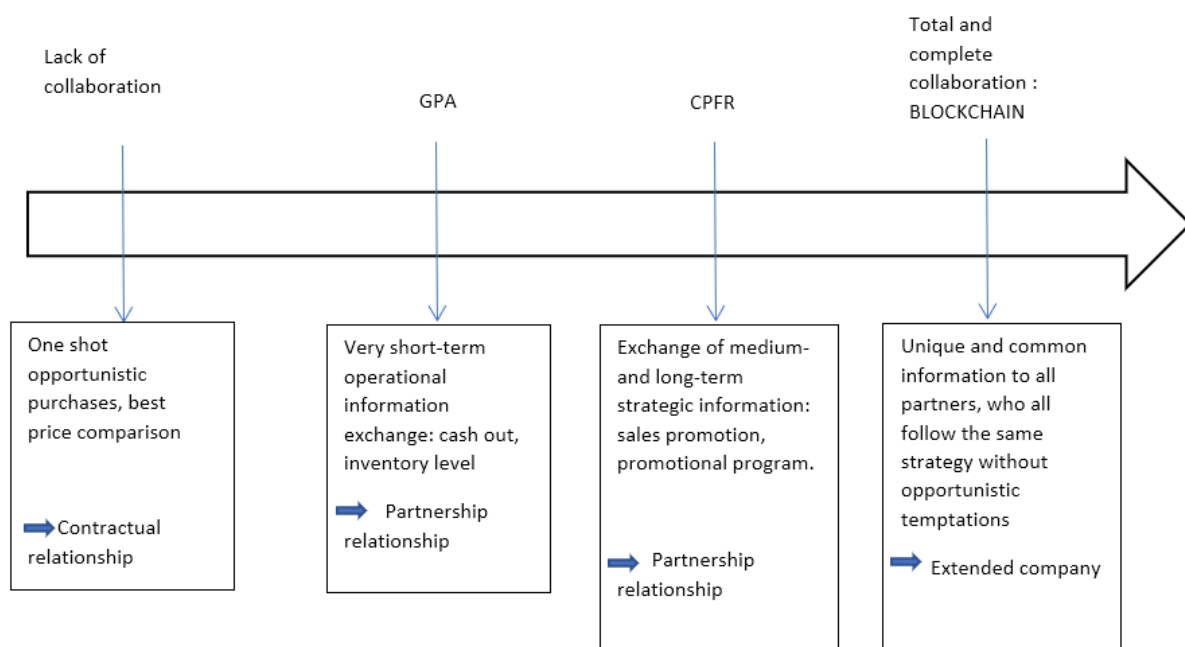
Lack of collaboration

GPA

CPFR

Total and complete collaboration : BLOCKCHAIN

One shot opportunistic purchases, best price comparison

Contractual relationship

Very short-term operational information exchange: cash out, inventory level

Partnership relationship

Exchange of medium- and long-term strategic information: sales promotion, promotional program.

Partnership relationship

Unique and common information to all partners, who all follow the same strategy without opportunistic temptations

Extended company